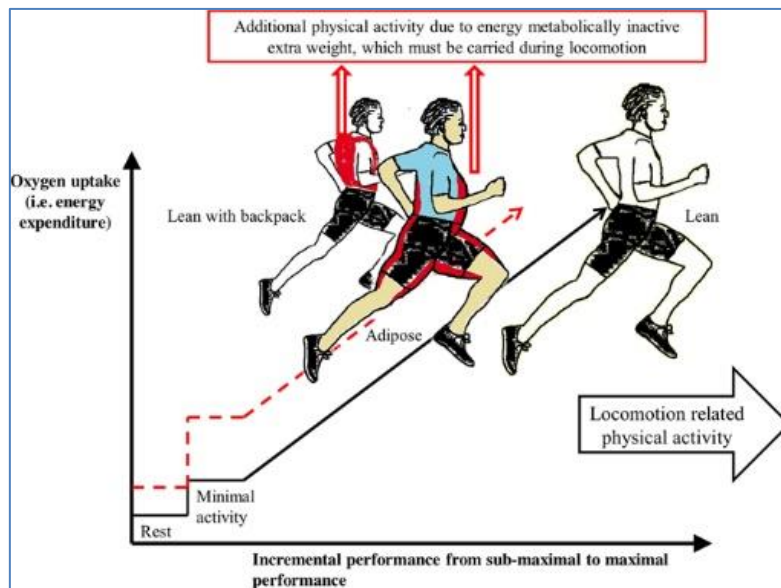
Additional physical activity due to energy metabolically inactive extra weight, which must be carried during locomotion

Oxygen uptake (i.e. energy expenditure)

Lean with backpack

Lean

Adipose

Locomotion related physical activity

Minimal activity

Rest

Incremental performance from sub-maximal to maximal performance